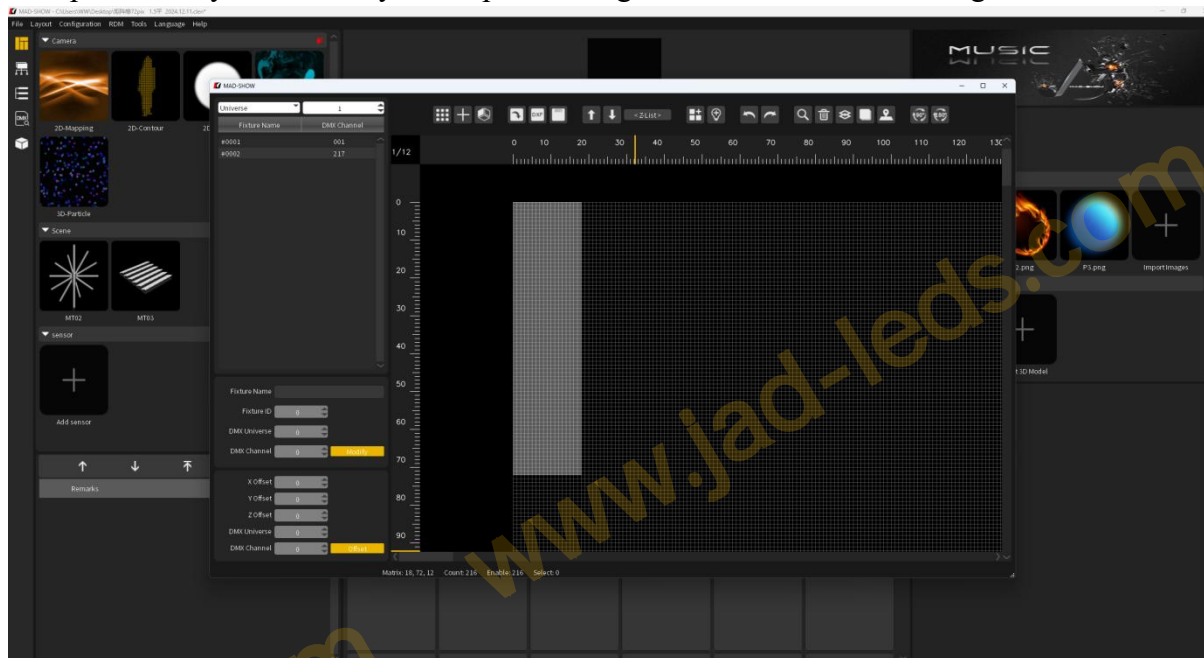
MAD-SHOW - C:\Users\WW\Desktop\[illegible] 1.5平 2024.12.11.dm*

File Layout Configuration RDM Tools Language Help

Camera

2D-Mapping 2D-Contour 2D

3D-Particle

Scene

MT02 MT01

sensor

Add sensor

Remarks

MUSIC

2.png P5.png Import Images

t 3D Model

MAD-SHOW

Universe 1

Fixture Name DMX Channel

#0001 001
#0002 217

Fixture Name

Fixture ID 0

DMX Universe 0

DMX Channel 0 Modify

X Offset 0

Y Offset 0

Z Offset 0

DMX Universe 0

DMX Channel 0 Offset

< 2List >

1/12

0 10 20 30 40 50 60 70 80 90 100 110 120 130

0
10
20
30
40
50
60
70
80
90

Matrix: 18, 72, 12 Count: 216 Enable: 216 Select: 0

www.jad-leds.com